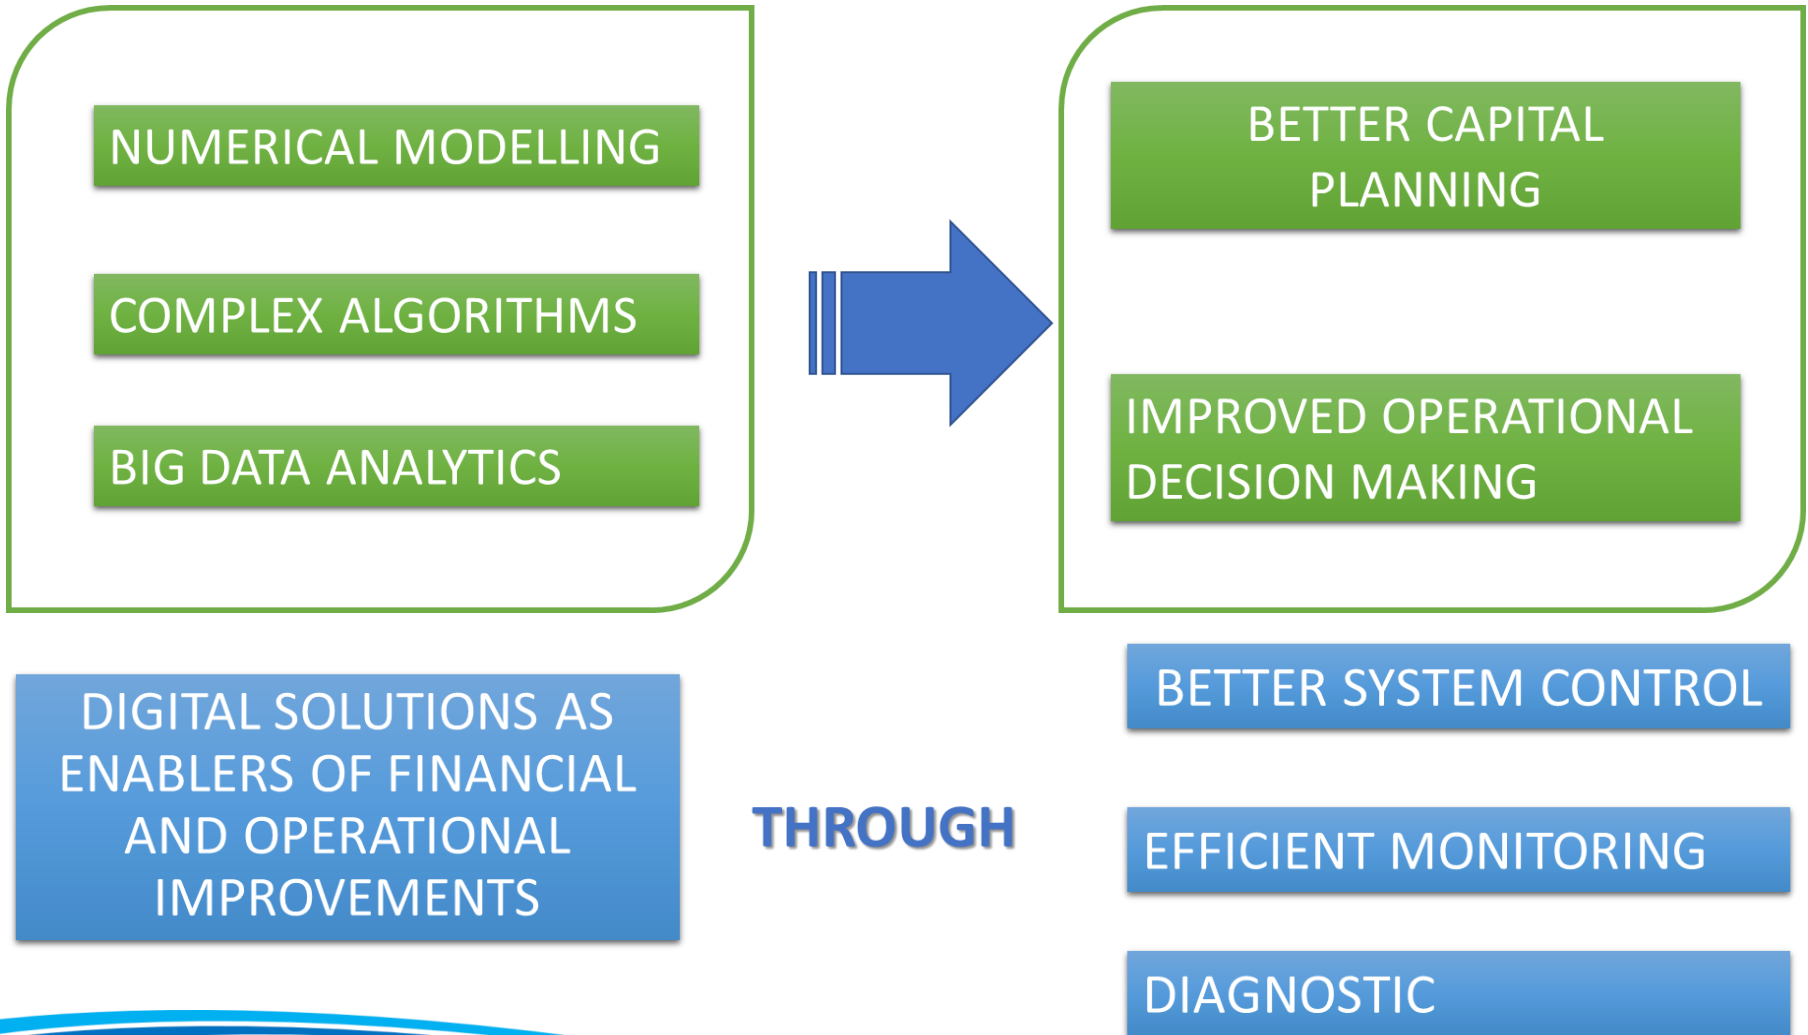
NUMERICAL MODELLING

COMPLEX ALGORITHMS

BIG DATA ANALYTICS

BETTER CAPITAL PLANNING

IMPROVED OPERATIONAL DECISION MAKING

DIGITAL SOLUTIONS AS ENABLERS OF FINANCIAL AND OPERATIONAL IMPROVEMENTS

THROUGH

BETTER SYSTEM CONTROL

EFFICIENT MONITORING

DIAGNOSTIC